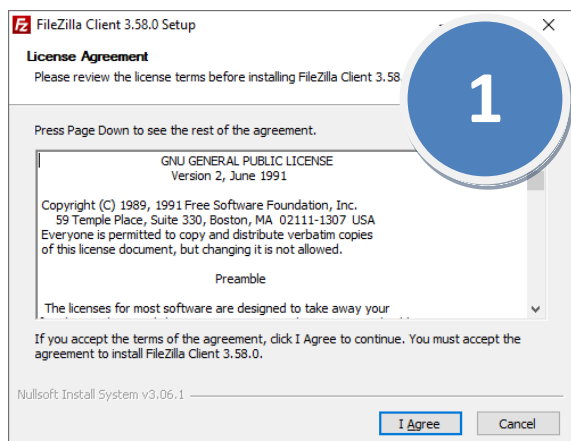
FileZilla Client 3.58.0 Setup

License Agreement
Please review the license terms before installing FileZilla Client 3.58

1

Press Page Down to see the rest of the agreement.

GNU GENERAL PUBLIC LICENSE
Version 2, June 1991

Copyright (C) 1989, 1991 Free Software Foundation, Inc.
59 Temple Place, Suite 330, Boston, MA 02111-1307 USA
Everyone is permitted to copy and distribute verbatim copies of this license document, but changing it is not allowed.

Preamble

The licenses for most software are designed to take away your

If you accept the terms of the agreement, click I Agree to continue. You must accept the agreement to install FileZilla Client 3.58.0.

Nullsoft Install System v3.06.1

I Agree

Cancel